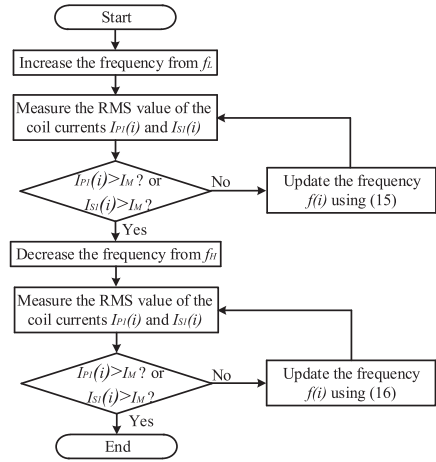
Start

Increase the frequency from $f_L$

Measure the RMS value of the coil currents $I_{P1}(i)$ and $I_{S1}(i)$

$I_{P1}(i)>I_M$ ? or $I_{S1}(i)>I_M$ ?

No

Update the frequency $f(i)$ using (15)

Yes

Decrease the frequency from $f_H$

Measure the RMS value of the coil currents $I_{P1}(i)$ and $I_{S1}(i)$

$I_{P1}(i)>I_M$ ? or $I_{S1}(i)>I_M$ ?

No

Update the frequency $f(i)$ using (16)

Yes

End